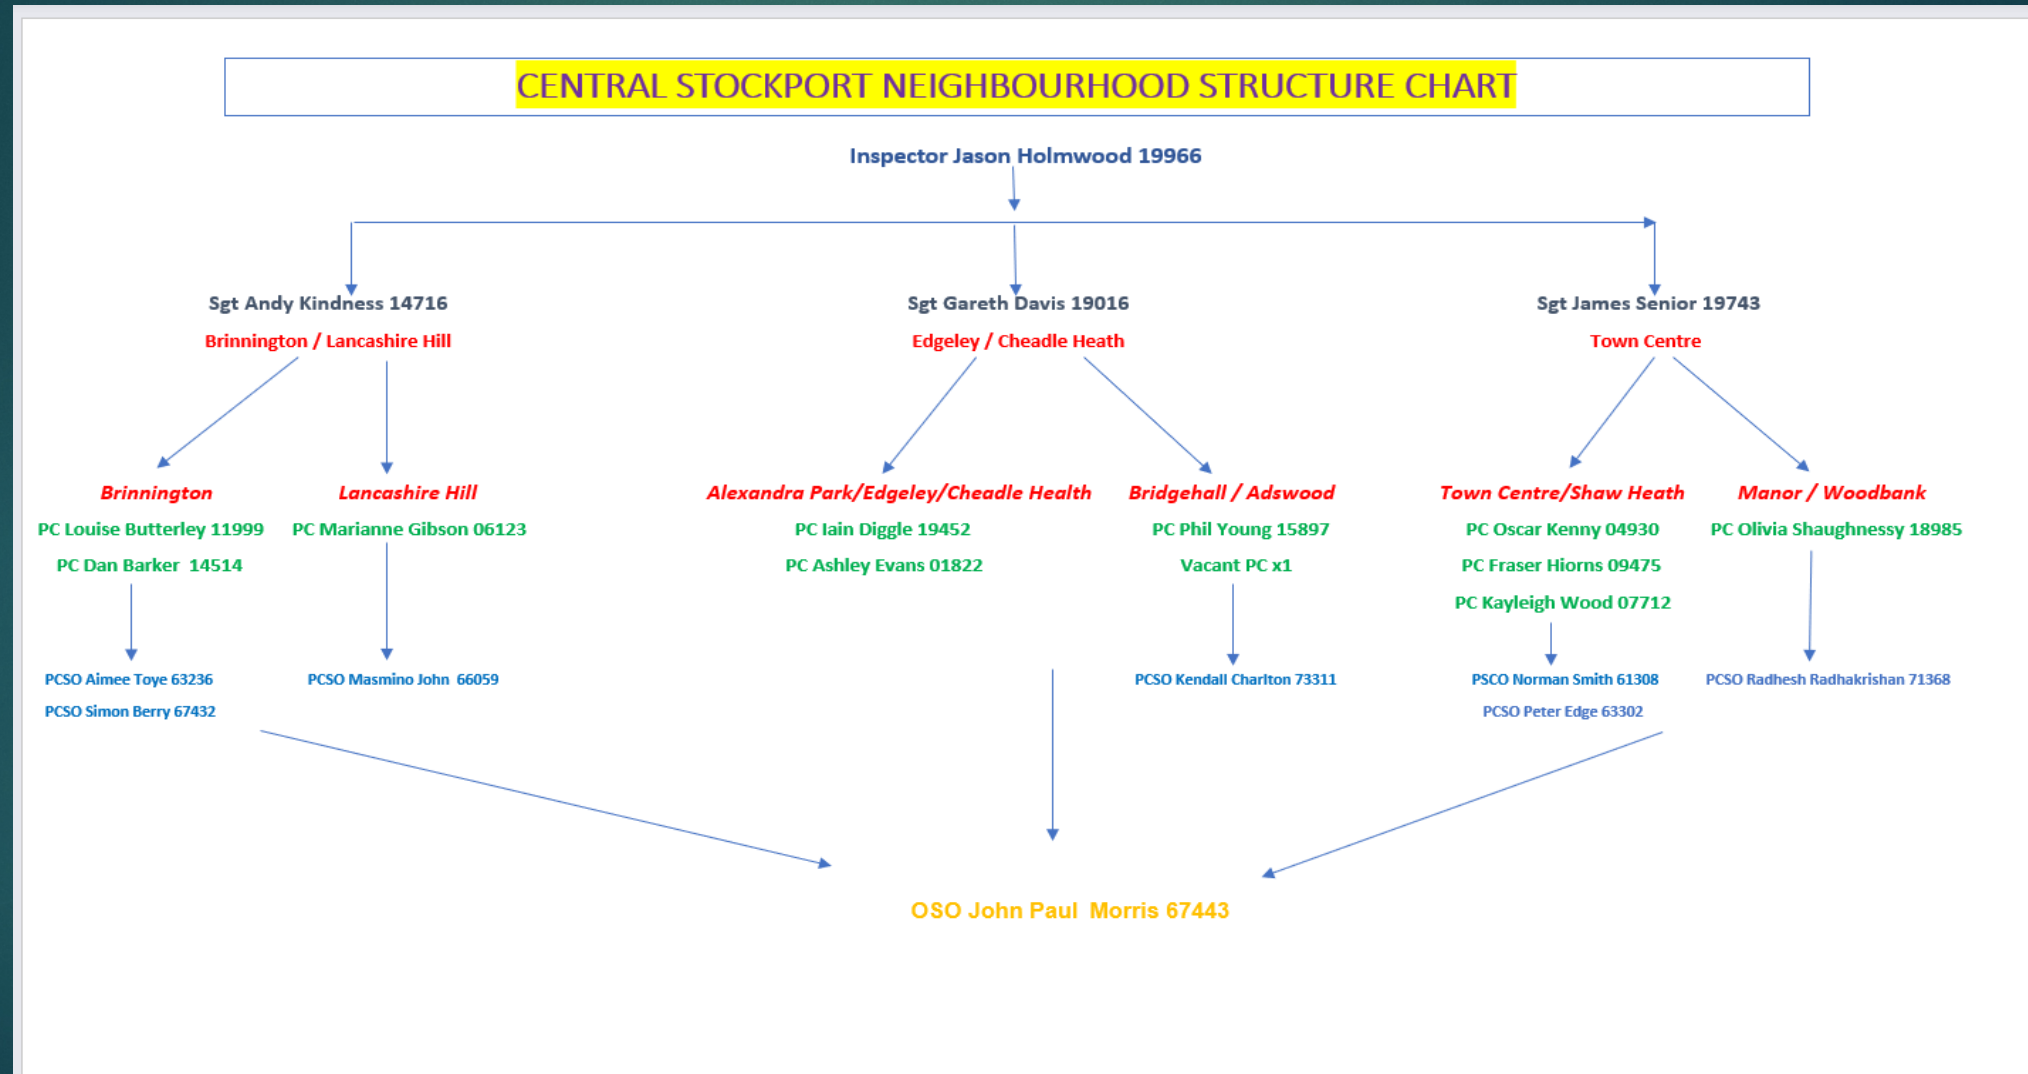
CENTRAL STOCKPORT NEIGHBOURHOOD STRUCTURE CHART

Inspector Jason Holmwood 19966

Sgt Andy Kindness 14716
Brinnington / Lancashire Hill

Sgt Gareth Davis 19016
Edgeley / Cheadle Heath

Sgt James Senior 19743
Town Centre

Brinnington
PC Louise Butterley 11999
PC Dan Barker 14514

Lancashire Hill
PC Marianne Gibson 06123

Alexandra Park/Edgeley/Cheadle Health
PC Iain Diggle 19452
PC Ashley Evans 01822

Bridgehall / Adswood
PC Phil Young 15897
Vacant PC x1

Town Centre/Shaw Heath
PC Oscar Kenny 04930
PC Fraser Hiorns 09475
PC Kayleigh Wood 07712

Manor / Woodbank
PC Olivia Shaughnessy 18985

PCSO Aimee Toye 63236
PCSO Simon Berry 67432

PCSO Masmino John 66059

PCSO Kendall Charlton 73311

PSCO Norman Smith 61308
PCSO Peter Edge 63302

PCSO Radhesh Radhakrishan 71368

OSO John Paul Morris 67443